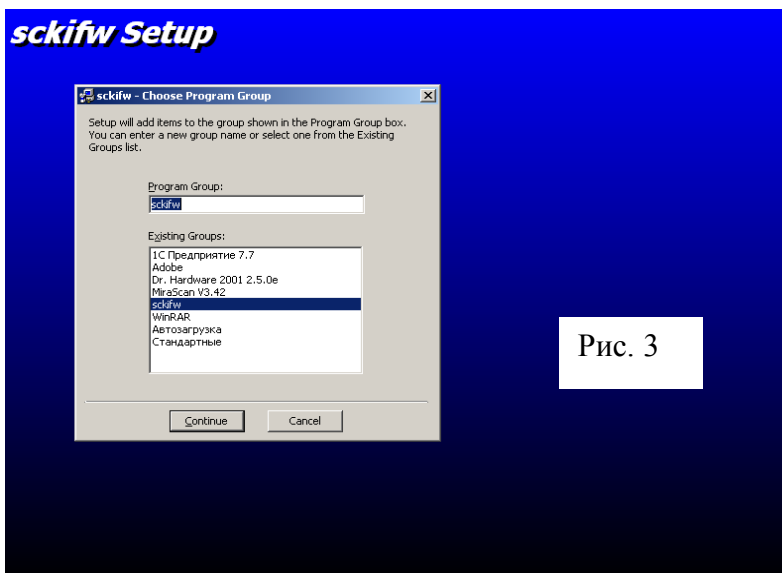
sckifw Setup

sckifw - Choose Program Group

Setup will add items to the group shown in the Program Group box. You can enter a new group name or select one from the Existing Groups list.

Program Group:

sckifw

Existing Groups:

1С Предприятие 7.7
Adobe
Dr. Hardware 2001 2.5.0e
MiraScan V3.42
sckifw
WinRAR
Автозагрузка
Стандартные

Continue

Cancel

Рис. 3